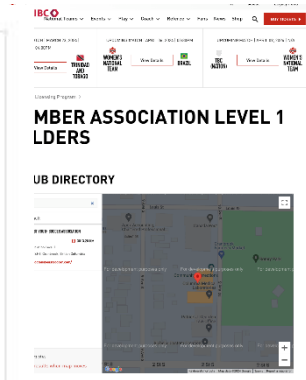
IBC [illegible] Events Play Coach Referee Fans Store Shop

View Details TRINIDAD AND TOBAGO

WOMEN'S NATIONAL TEAM View Details BRAZIL

TBC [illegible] View Details WOMEN'S NATIONAL TEAM

Licensing Program

MBER ASSOCIATION LEVEL 1 LDERS

UB DIRECTORY

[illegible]

Keyboard shortcuts Map data ©2024 Google Terms Report a map error

+
−